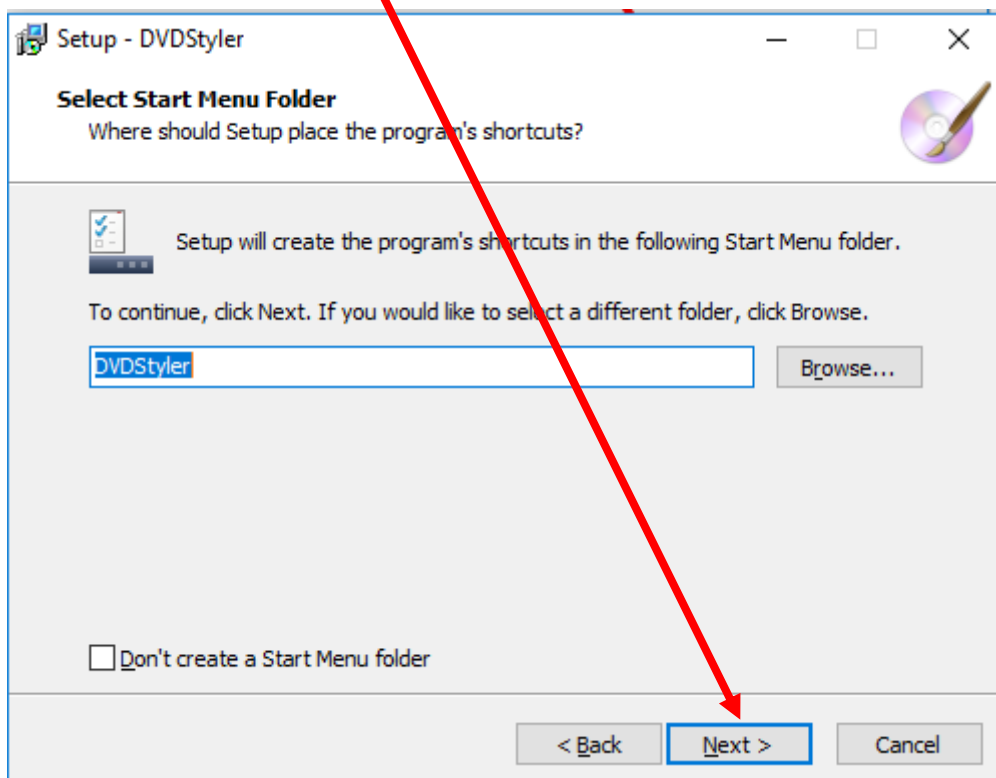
Setup - DVDStyler

Select Start Menu Folder
Where should Setup place the program's shortcuts?

Setup will create the program's shortcuts in the following Start Menu folder.

To continue, click Next. If you would like to select a different folder, click Browse.

DVDStyler

Browse...

Don't create a Start Menu folder

< Back

Next >

Cancel